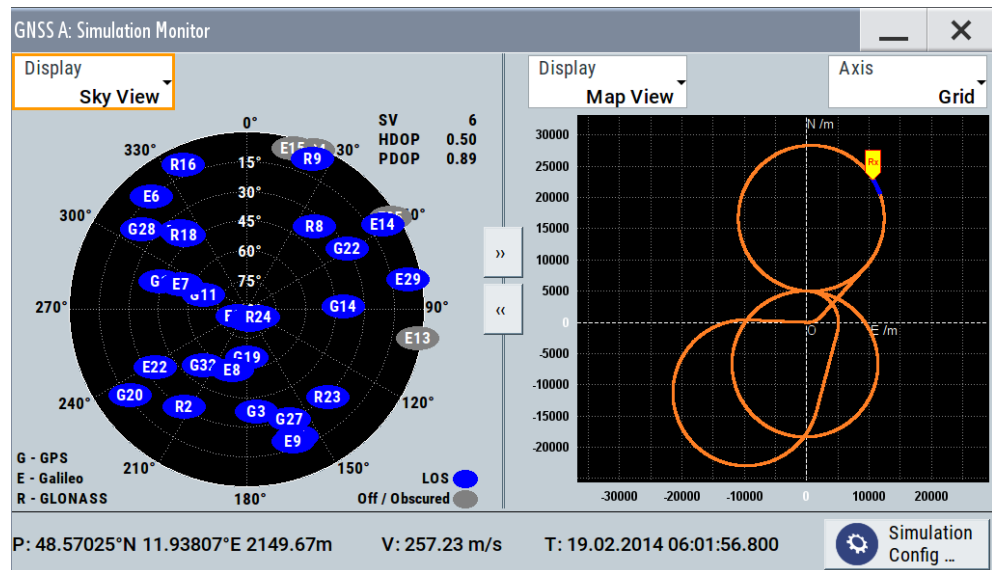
GNSS A: Simulation Monitor

Display
Sky View

0°
330°
30°
300°
270°
90°
240°
120°
210°
150°
180°
15°
30°
45°
60°
75°

SV 6
HDOP 0.50
PDOP 0.89

E15 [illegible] R9 R16 E6 G28 R18 R8 E14 G22 E29 G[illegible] E7 G11 F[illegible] R24 G14 E13 E22 G3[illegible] E8 G19 G20 R2 R23 G3 G27 E9

G - GPS
E - Galileo
R - GLONASS

LOS
Off / Obscured

»
«

Display
Map View

Axis
Grid

N /m
Rx
E /m
O

30000
25000
20000
15000
10000
5000
0
-5000
-10000
-15000
-20000

-30000 -20000 -10000 0 10000 20000

P: 48.57025°N 11.93807°E 2149.67m
V: 257.23 m/s
T: 19.02.2014 06:01:56.800

Simulation Config ...